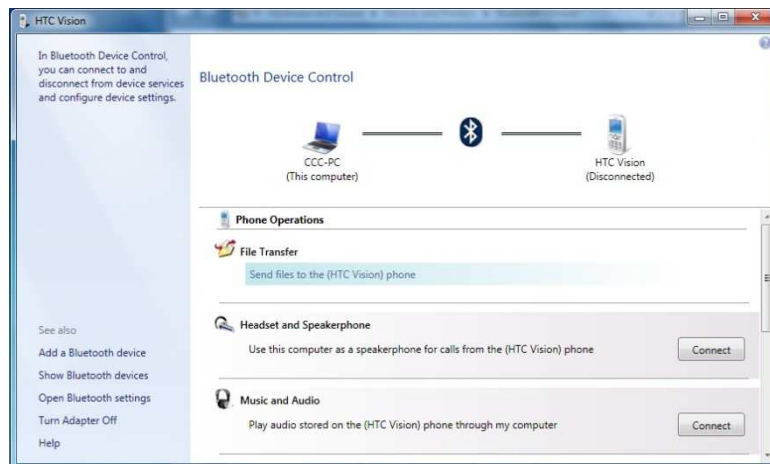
HTC Vision

In Bluetooth Device Control, you can connect to and disconnect from device services and configure device settings.

See also
Add a Bluetooth device
Show Bluetooth devices
Open Bluetooth settings
Turn Adapter Off
Help

Bluetooth Device Control

CCC-PC
(This computer)

HTC Vision
(Disconnected)

Phone Operations

File Transfer
Send files to the (HTC Vision) phone

Headset and Speakerphone
Use this computer as a speakerphone for calls from the (HTC Vision) phone
Connect

Music and Audio
Play audio stored on the (HTC Vision) phone through my computer
Connect